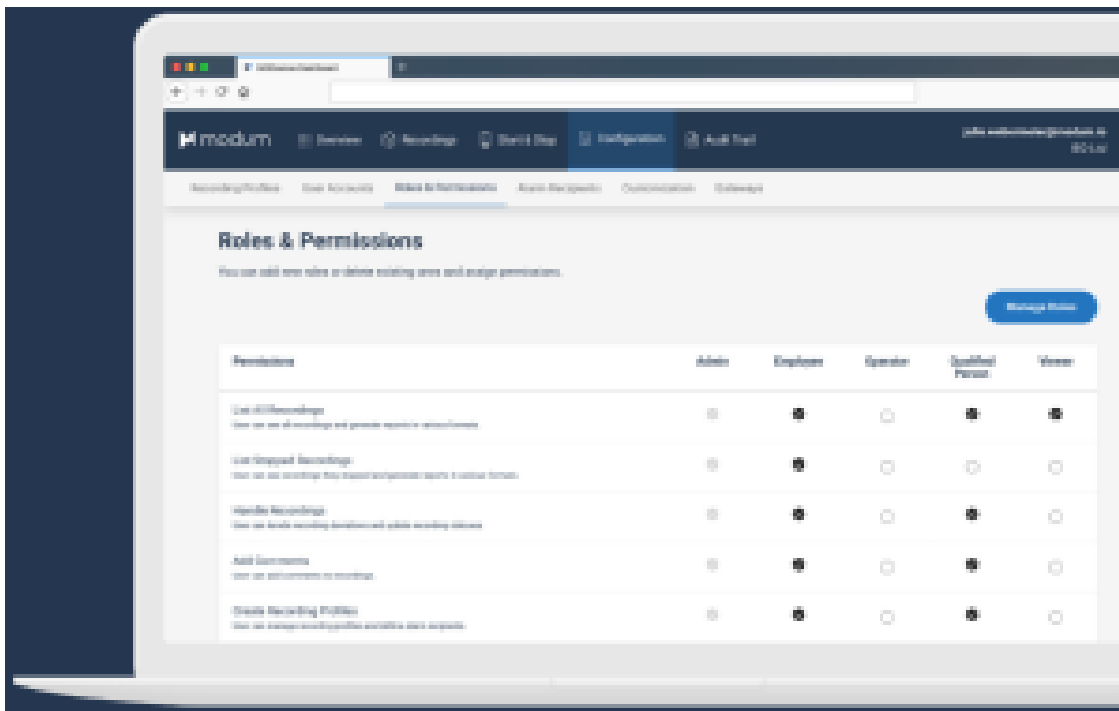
modum

Overview Recordings Start & Stop Configuration Audit Trail

Recording Profiles User Accounts Roles & Permissions Alarm Recipients Customization Gateways

Roles & Permissions

You can add new roles or delete existing ones and assign permissions.

Manage Roles

| Permissions | Admin | Employee | Operator | Qualified Person | Viewer |
|---|---|---|---|---|---|
| List All Recordings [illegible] | | | | | |
| List Stopped Recordings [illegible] | | | | | |
| Handle Recordings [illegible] | | | | | |
| Add Comments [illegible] | | | | | |
| Create Recording Profiles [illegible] | | | | | |